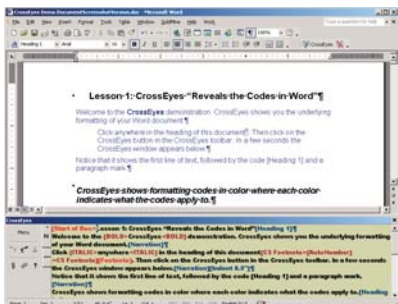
CrossEyes Demo Document - Microsoft Word

File Edit View Insert Format Tools Table Window CrossEyes Help

Heading 1 Arial

Lesson 1: CrossEyes "Reveals the Codes in Word"¶

Welcome to the CrossEyes demonstration. CrossEyes shows you the underlying formatting of your Word document.¶

Click anywhere in the heading of this document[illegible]. Then click on the CrossEyes button in the CrossEyes toolbar. In a few seconds the CrossEyes window appears below.¶

Notice that it shows the first line of text, followed by the code [Heading 1] and a paragraph mark.¶

CrossEyes shows formatting codes in color where each color indicates what the codes apply to.¶

CrossEyes

[Start of Doc] Lesson 1: CrossEyes "Reveals the Codes in Word"[Heading 1]¶
Welcome to the [BOLD] CrossEyes [BOLD] demonstration. CrossEyes shows you the underlying formatting of your Word document. [Narration]¶
Click [ITALIC] anywhere [ITALIC] in the heading of this document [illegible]. Then click on the CrossEyes button in the CrossEyes toolbar. In a few seconds the CrossEyes window appears below. [Narration] [Indent 0.5"]¶
Notice that it shows the first line of text, followed by the code [Heading 1] and a paragraph mark. [Narration]¶
CrossEyes shows formatting codes in color where each color indicates what the codes apply to. [Heading]